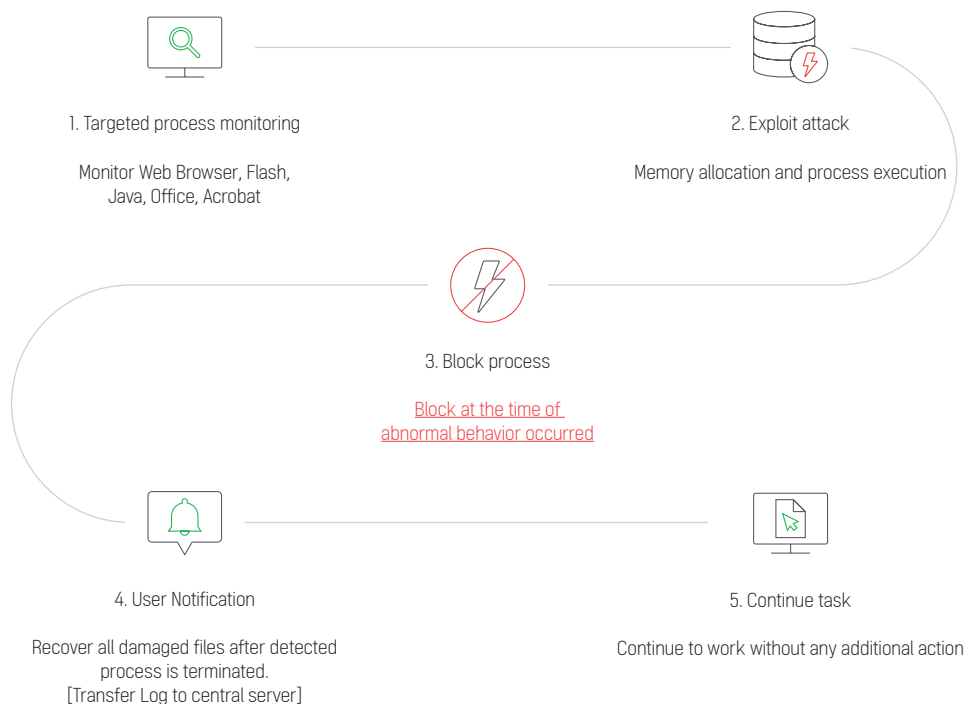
1. Targeted process monitoring

Monitor Web Browser, Flash, Java, Office, Acrobat

2. Exploit attack

Memory allocation and process execution

3. Block process

Block at the time of abnormal behavior occurred

4. User Notification

Recover all damaged files after detected process is terminated. [Transfer Log to central server]

5. Continue task

Continue to work without any additional action